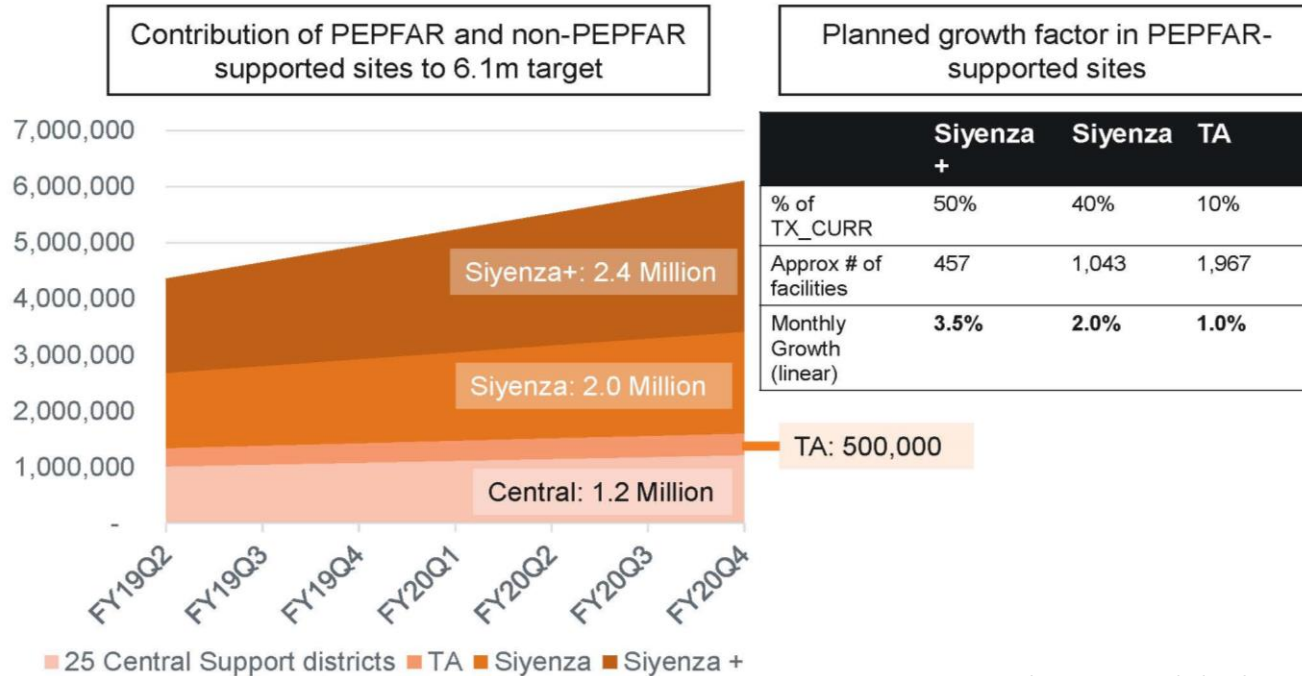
Contribution of PEPFAR and non-PEPFAR supported sites to 6.1m target

Planned growth factor in PEPFAR-supported sites

7,000,000
6,000,000
5,000,000
4,000,000
3,000,000
2,000,000
1,000,000
-

Siyenza+: 2.4 Million
Siyenza: 2.0 Million
TA: 500,000
Central: 1.2 Million

FY19Q2 FY19Q3 FY19Q4 FY20Q1 FY20Q2 FY20Q3 FY20Q4

25 Central Support districts TA Siyenza Siyenza +

| | Siyenza + | Siyenza | TA |
|---|---|---|---|
| % of TX_CURR | 50% | 40% | 10% |
| Approx # of facilities | 457 | 1,043 | 1,967 |
| Monthly Growth (linear) | **3.5%** | **2.0%** | **1.0%** |